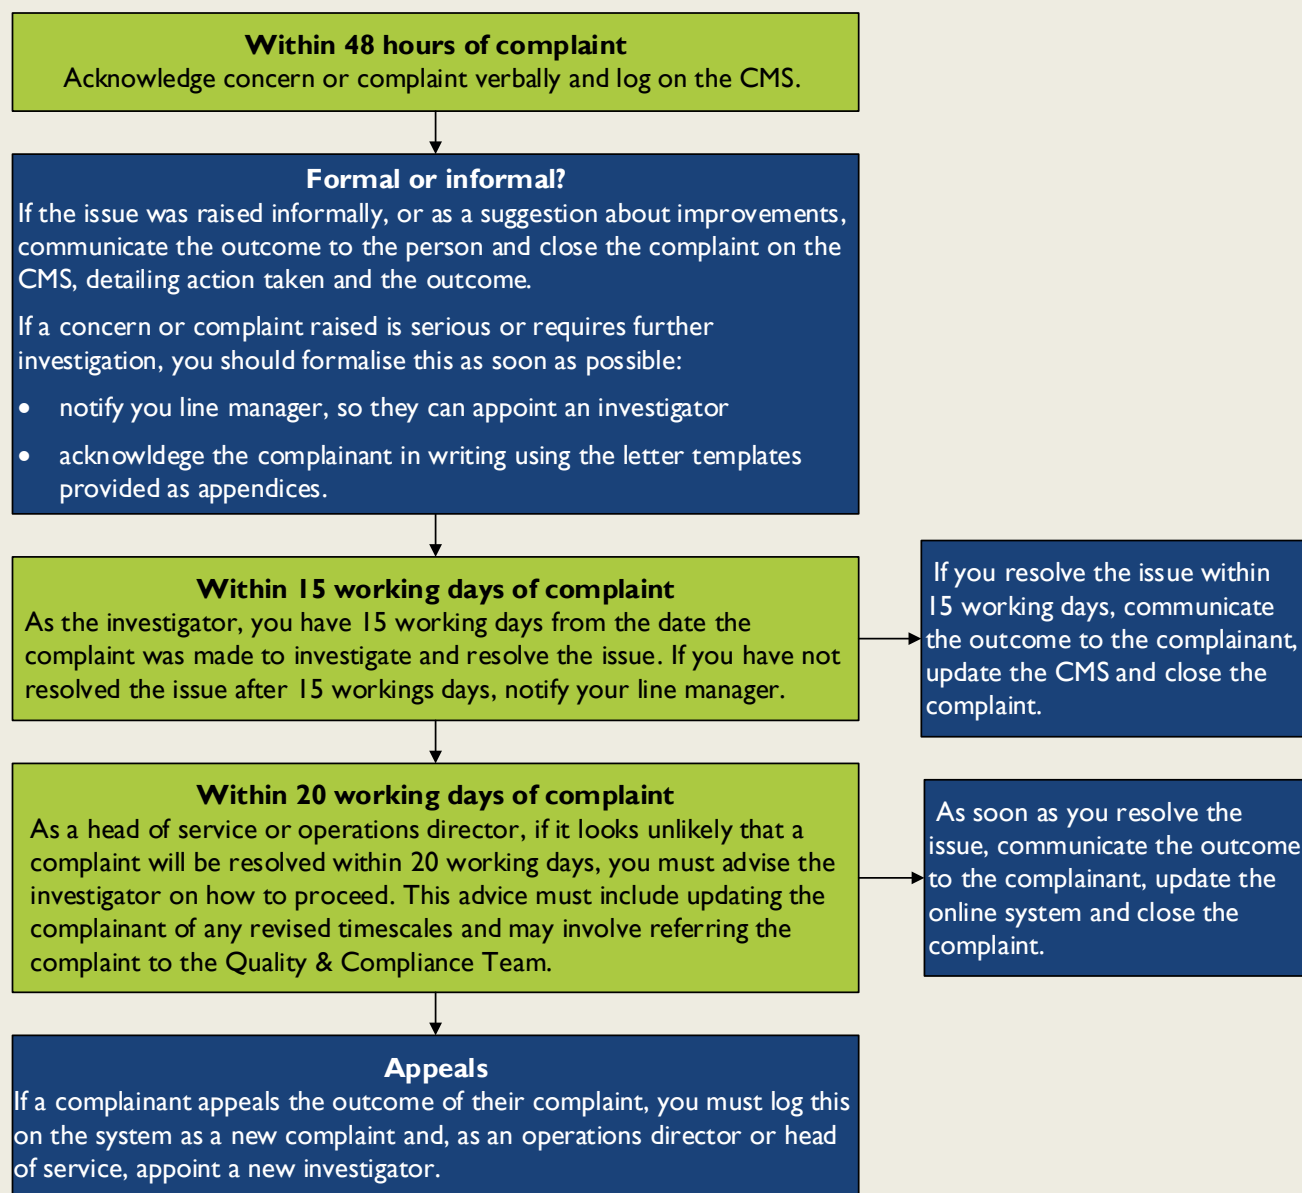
**Within 48 hours of complaint**
Acknowledge concern or complaint verbally and log on the CMS.

**Formal or informal?**
If the issue was raised informally, or as a suggestion about improvements, communicate the outcome to the person and close the complaint on the CMS, detailing action taken and the outcome.

If a concern or complaint raised is serious or requires further investigation, you should formalise this as soon as possible:

- notify you line manager, so they can appoint an investigator
- acknowldege the complainant in writing using the letter templates provided as appendices.

**Within 15 working days of complaint**
As the investigator, you have 15 working days from the date the complaint was made to investigate and resolve the issue. If you have not resolved the issue after 15 workings days, notify your line manager.

If you resolve the issue within 15 working days, communicate the outcome to the complainant, update the CMS and close the complaint.

**Within 20 working days of complaint**
As a head of service or operations director, if it looks unlikely that a complaint will be resolved within 20 working days, you must advise the investigator on how to proceed. This advice must include updating the complainant of any revised timescales and may involve referring the complaint to the Quality & Compliance Team.

As soon as you resolve the issue, communicate the outcome to the complainant, update the online system and close the complaint.

**Appeals**
If a complainant appeals the outcome of their complaint, you must log this on the system as a new complaint and, as an operations director or head of service, appoint a new investigator.